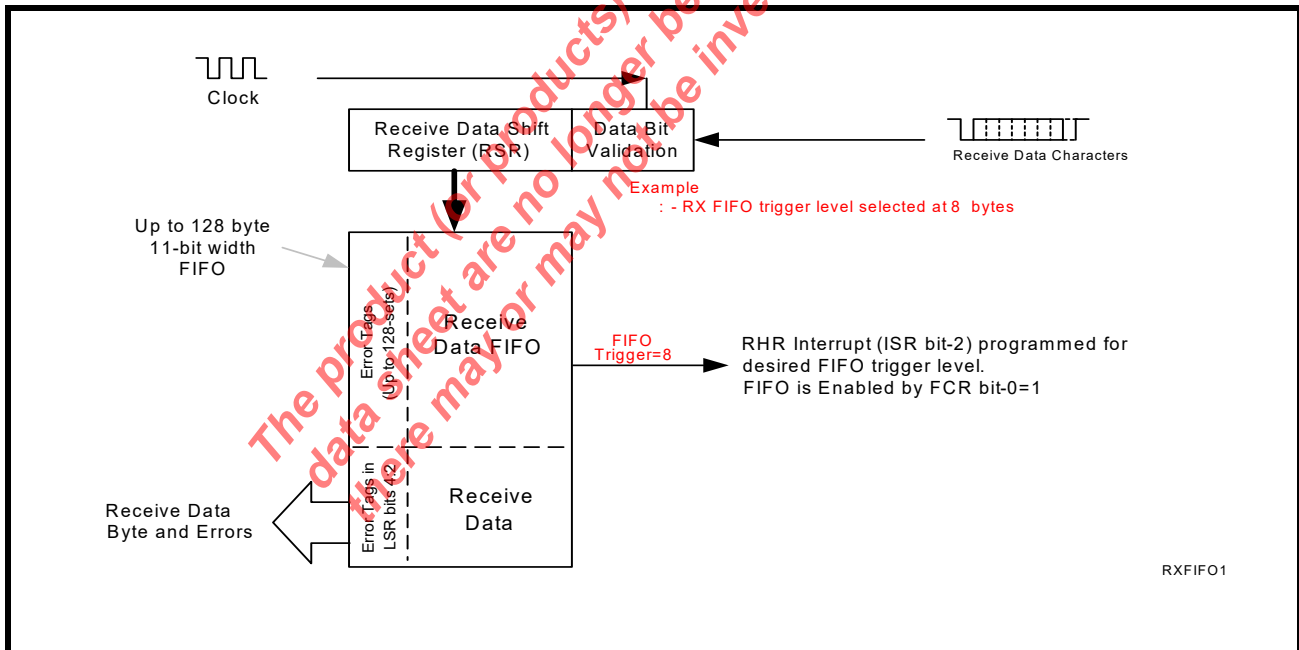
Clock

Receive Data Shift Register (RSR)

Data Bit Validation

Receive Data Characters

Example
: - RX FIFO trigger level selected at 8 bytes

Up to 128 byte 11-bit width FIFO

Error Tags (Up to 128-sets)

Receive Data FIFO

FIFO Trigger=8

RHR Interrupt (ISR bit-2) programmed for desired FIFO trigger level.
FIFO is Enabled by FCR bit-0=1

Error Tags in LSR bits 4:2

Receive Data

Receive Data Byte and Errors

RXFIFO1

The product(s) on this data sheet are no longer being offered. There may or may not be inve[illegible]